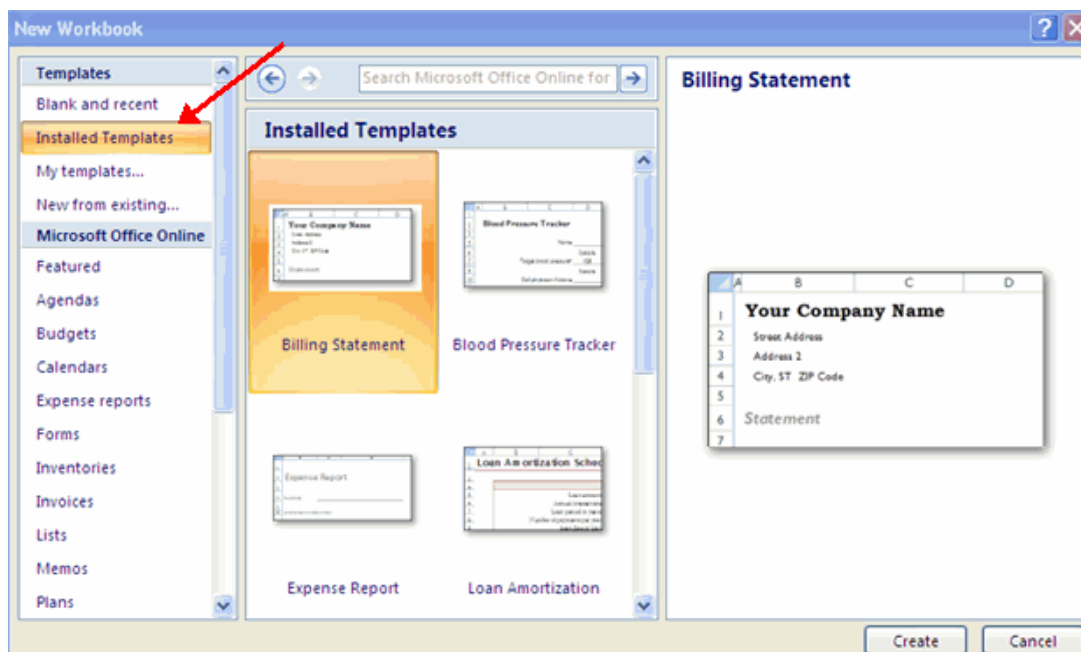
New Workbook

Templates
Blank and recent
Installed Templates
My templates...
New from existing...
Microsoft Office Online
Featured
Agendas
Budgets
Calendars
Expense reports
Forms
Inventories
Invoices
Lists
Memos
Plans

Search Microsoft Office Online for

Installed Templates

Your Company Name

Billing Statement

Blood Pressure Tracker

Blood Pressure Tracker

Expense Report

Expense Report

Loan Amortization Sched

Loan Amortization

Billing Statement

| | A | B | C | D |
|---|---|---|---|---|
| 1 | | Your Company Name | | |
| 2 | | Street Address | | |
| 3 | | Address 2 | | |
| 4 | | City, ST ZIP Code | | |
| 5 | | | | |
| 6 | | Statement | | |
| 7 | | | | |

Create
Cancel